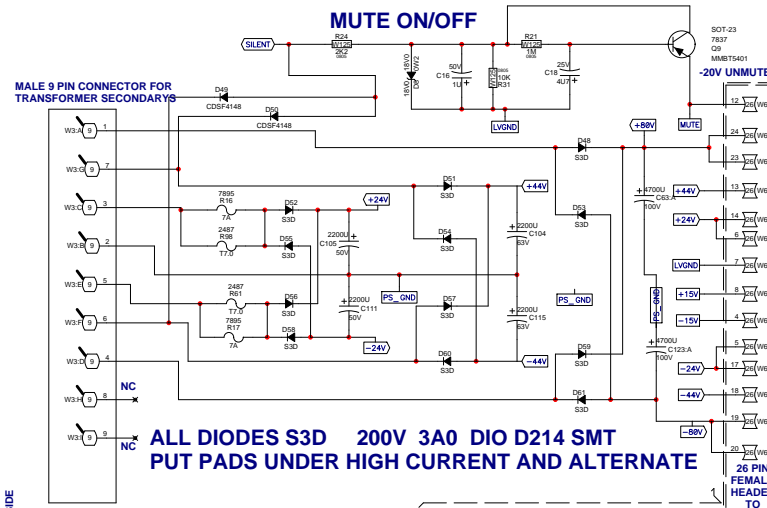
MUTE ON/OFF

SILENT
R24
W125
2K2
0805
D2
18V0 18V0
ZMM
C16
50V
1U
R31
10K
0805
R21
W125
1M
0805
C18
25V
4U7
LVGND
SOT-23
7837
Q9
MMBT5401
-20V UNMUTE
MUTE

MALE 9 PIN CONNECTOR FOR TRANSFORMER SECONDARYS

D49
CDSF4148
D50
CDSF4148

W3:A 9 1
W3:G 9 7
W3:C 9 3
W3:B 9 2
W3:E 9 5
W3:F 9 6
W3:D 9 4
W3:H 9 8
W3:I 9 9
NC
NC

D48
S3D
+80V
4700U
C63:A
100V
+44V
+24V
LVGND
+15V
-15V
-24V
-44V
-80V
PS_GND

7895
R16
7A
D52
S3D
+24V
2487
R98
T7.0
D55
S3D
2200U
C105
50V
PS_GND
D51
S3D
+44V
D54
S3D
2200U
C104
63V
D53
S3D
2487
R61
T7.0
7895
R17
7A
D56
S3D
D58
S3D
2200U
C111
50V
-24V
D57
S3D
2200U
C115
63V
PS_GND
D60
S3D
-44V
D59
S3D
4700U
C123:A
100V
D61
S3D

12 26 W6
24 26 W6
23 26 W6
13 26 W6
14 26 W6
6 26 W6
7 26 W6
8 26 W6
4 26 W6
5 26 W6
17 26 W6
18 26 W6
19 26 W6
20 26 W6

ALL DIODES S3D 200V 3A0 DIO D214 SMT
PUT PADS UNDER HIGH CURRENT AND ALTERNATE

26 PIN FEMALE HEADER TO

IDE